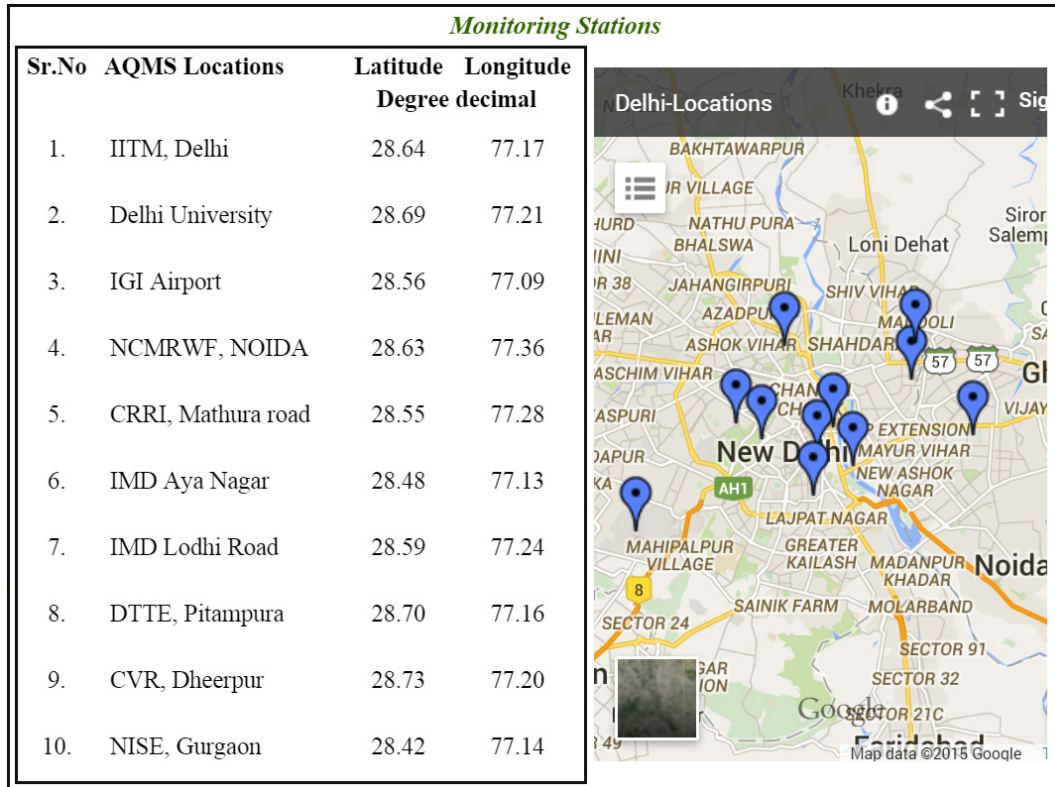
Monitoring Stations

| Sr.No | AQMS Locations | Latitude Degree decimal | Longitude |
|---|---|---|---|
| 1. | IITM, Delhi | 28.64 | 77.17 |
| 2. | Delhi University | 28.69 | 77.21 |
| 3. | IGI Airport | 28.56 | 77.09 |
| 4. | NCMRWF, NOIDA | 28.63 | 77.36 |
| 5. | CRRI, Mathura road | 28.55 | 77.28 |
| 6. | IMD Aya Nagar | 28.48 | 77.13 |
| 7. | IMD Lodhi Road | 28.59 | 77.24 |
| 8. | DTTE, Pitampura | 28.70 | 77.16 |
| 9. | CVR, Dheerpur | 28.73 | 77.20 |
| 10. | NISE, Gurgaon | 28.42 | 77.14 |

Delhi-Locations
Khekra
Sig
BAKHTAWARPUR
IR VILLAGE
HURD
NATHU PURA
BHALSWA
Siror
Salemp
Loni Dehat
IINI
R 38
JAHANGIRPURI
SHIV VIHAR
LEMAN
AZADPUR
MANDOLI
AR
ASHOK VIHAR
SHAHDARA
57
57
ASCHIM VIHAR
CHAN
Gh
ASPURI
VIJAY
P EXTENSION
New Delhi
MAYUR VIHAR
APUR
NEW ASHOK NAGAR
KA
AH1
LAJPAT NAGAR
MAHIPALPUR VILLAGE
GREATER KAILASH
MADANPUR KHADAR
Noida
8
SAINIK FARM
MOLARBAND
SECTOR 24
SECTOR 91
GAR
ION
SECTOR 32
Google
SECTOR 21C
Faridabad
49
Map data ©2015 Google